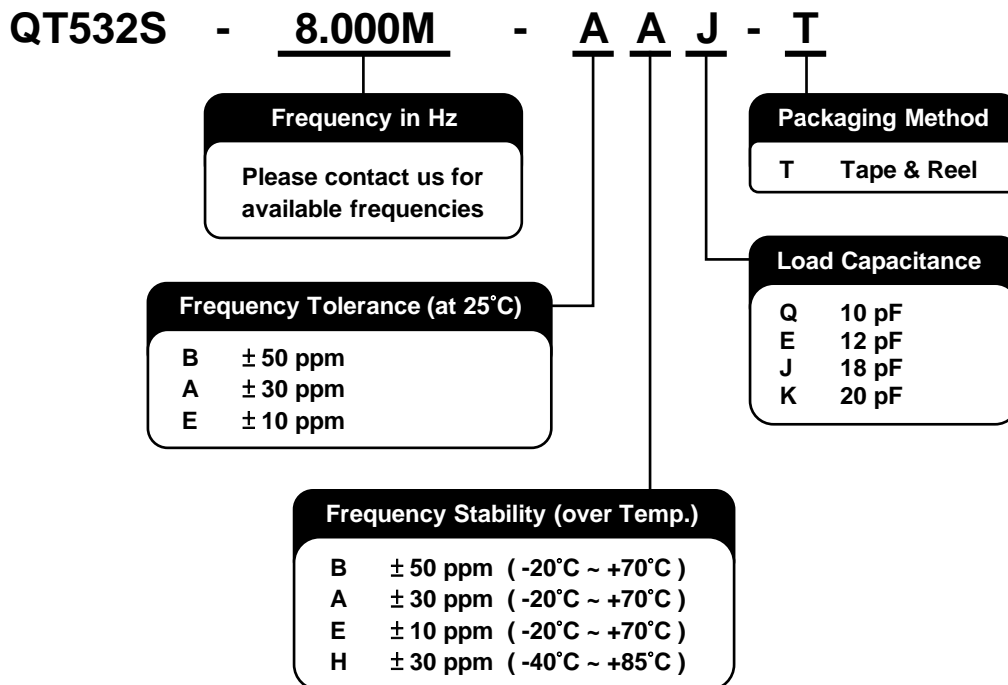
QT532S - 8.000M - A A J - T

Frequency in Hz

Please contact us for available frequencies

Packaging Method

T Tape & Reel

Load Capacitance

Q 10 pF
E 12 pF
J 18 pF
K 20 pF

Frequency Tolerance (at 25˚C)

B ± 50 ppm
A ± 30 ppm
E ± 10 ppm

Frequency Stability (over Temp.)

B ± 50 ppm ( -20˚C ~ +70˚C )
A ± 30 ppm ( -20˚C ~ +70˚C )
E ± 10 ppm ( -20˚C ~ +70˚C )
H ± 30 ppm ( -40˚C ~ +85˚C )